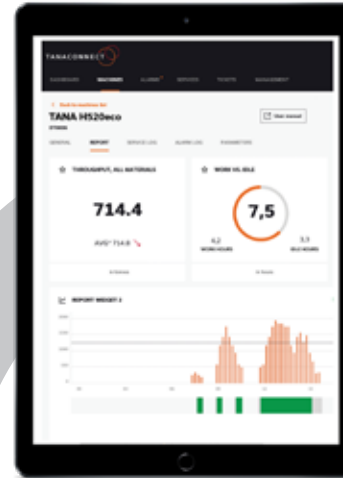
TANACONNECT

DASHBOARD MACHINES ALARMS SERVICES TICKETS MANAGEMENT

< Back to machine list

TANA H520eco

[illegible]

View manual

GENERAL REPORT SERVICE LOG ALARM LOG PARAMETERS

THROUGHPUT, ALL MATERIALS

714.4

AVG* 714.8

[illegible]

WORK VS. IDLE

7,5

4,2 WORK HOURS

3,3 IDLE HOURS

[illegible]

REPORT WIDGET 3

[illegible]